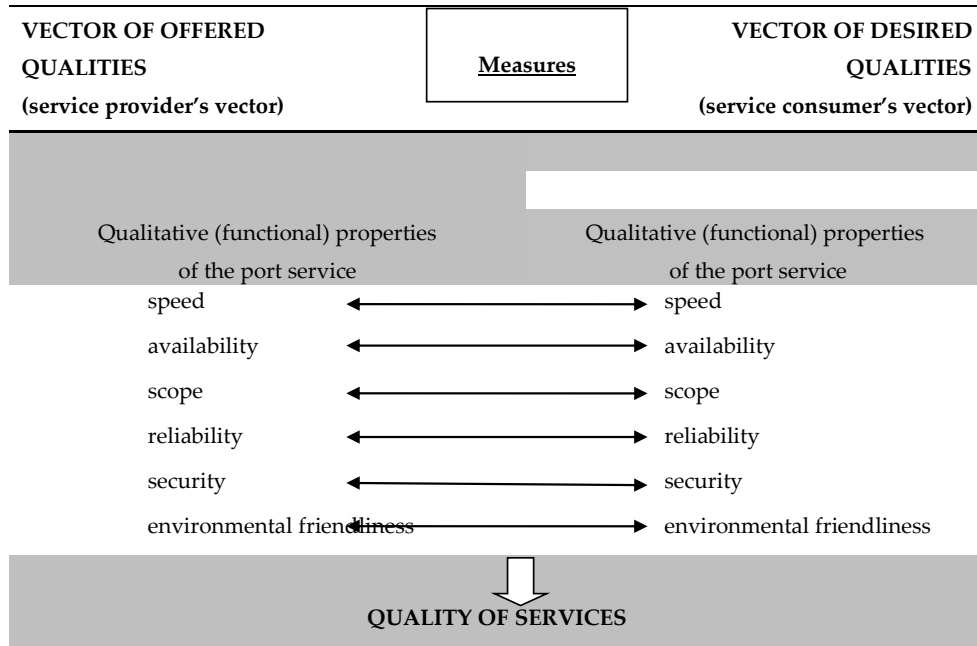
VECTOR OF OFFERED QUALITIES
(service provider's vector)

Measures

VECTOR OF DESIRED QUALITIES
(service consumer's vector)

Qualitative (functional) properties of the port service

Qualitative (functional) properties of the port service

speed

speed

availability

availability

scope

scope

reliability

reliability

security

security

environmental friendliness

environmental friendliness

QUALITY OF SERVICES